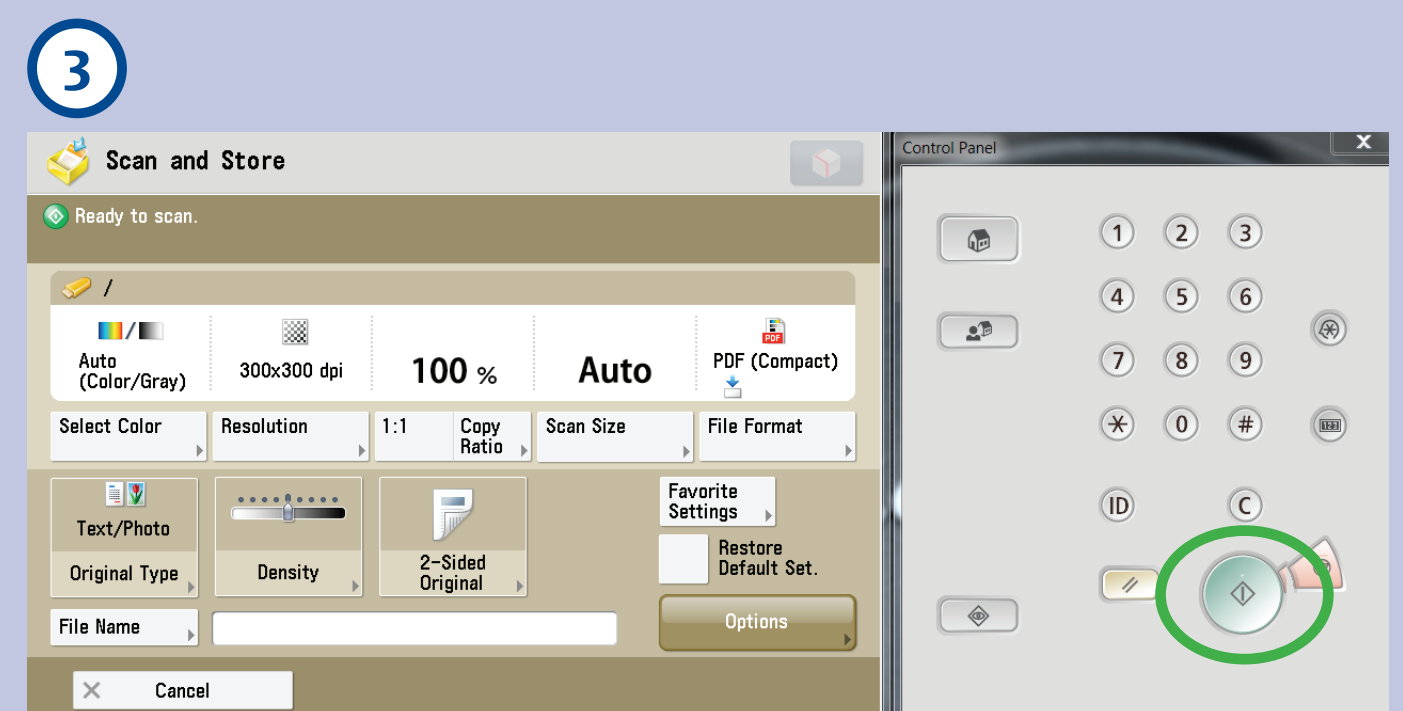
3

Scan and Store

Ready to scan.

/

Auto (Color/Gray)

300x300 dpi

100 %

Auto

PDF PDF (Compact)

Select Color

Resolution

1:1 Copy Ratio

Scan Size

File Format

Text/Photo

Original Type

Density

2-Sided Original

Favorite Settings

Restore Default Set.

Options

File Name

Cancel

Control Panel

1 2 3
4 5 6
7 8 9
* 0 #

123

ID

C